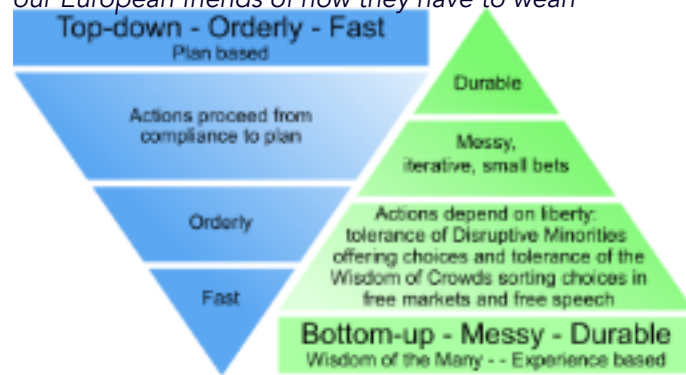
our European friends of how they have to wear

Top-down - Orderly - Fast
Plan based

Actions proceed from compliance to plan

Orderly

Fast

Durable

Messy, iterative, small bets

Actions depend on liberty: tolerance of Disruptive Minorities offering choices and tolerance of the Wisdom of Crowds sorting choices in free markets and free speech

Bottom-up - Messy - Durable
Wisdom of the Many - - Experience based